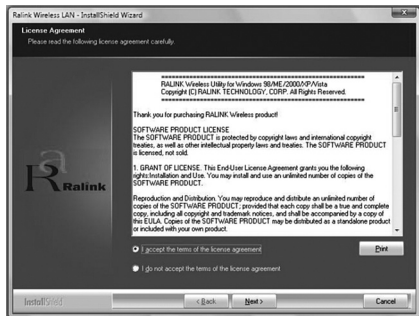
Ralink Wireless LAN - InstallShield Wizard

License Agreement

Please read the following license agreement carefully.

==================================
RALINK Wireless Utility for Windows 98/ME/2000/XP/Vista
Copyright (C) RALINK TECHNOLOGY, CORP. All Rights Reserved.
==================================

Thank you for purchasing RALINK Wireless product!

SOFTWARE PRODUCT LICENSE
The SOFTWARE PRODUCT is protected by copyright laws and international copyright treaties, as well as other intellectual property laws and treaties. The SOFTWARE PRODUCT is licensed, not sold.

1. GRANT OF LICENSE. This End-User License Agreement grants you the following rights:Installation and Use. You may install and use an unlimited number of copies of the SOFTWARE PRODUCT.

Reproduction and Distribution. You may reproduce and distribute an unlimited number of copies of the SOFTWARE PRODUCT; provided that each copy shall be a true and complete copy, including all copyright and trademark notices, and shall be accompanied by a copy of this EULA. Copies of the SOFTWARE PRODUCT may be distributed as a standalone product or included with your own product.

Ralink

I accept the terms of the license agreement

Print

I do not accept the terms of the license agreement

InstallShield

< Back

Next >

Cancel